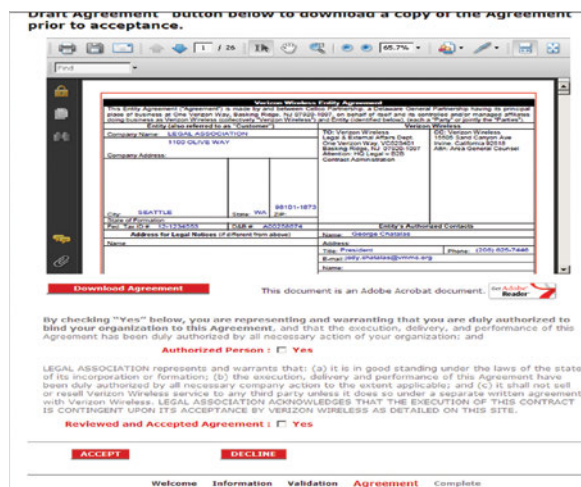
Draft Agreement" button below to download a copy of the Agreement prior to acceptance.

1 / 26

65.7%

Find

Verizon Wireless Entity Agreement

This Entity Agreement ("Agreement") is made by and between Cellco Partnership, a Delaware General Partnership having its principal place of business at One Verizon Way, Basking Ridge, NJ 07920-1097, on behalf of itself and its controlled and/or managed affiliates doing business as Verizon Wireless (collectively "Verizon Wireless") and Entity (identified below), (each a "Party" or jointly the "Parties").

| Entity (also referred to as "Customer") | | Verizon Wireless | |
|---|---|---|---|
| Company Name: LEGAL ASSOCIATION 1102 OLIVE WAY | | TO: Verizon Wireless Legal & External Affairs Dept. One Verizon Way VC52N051 Basking Ridge, NJ 07920-1097 Attention: HQ Legal – B2B Contract Administration | CC: Verizon Wireless 15505 Sand Canyon Ave Irvine, California 92618 Attn: Area General Counsel |
| Company Address: | | | |
| City: SEATTLE State: WA ZIP: 98101-1873 | | | |
| State of Formation: | | | |
| Fed. Tax ID #: 12-1234555 | DAB #: 400356074 | Entity's Authorized Contacts | |
| Address for Legal Notices (if different from above) | | Name: George Chatalas | |
| Name: | | Address: | |
| | | Title: President | Phone: (206) 605-7446 |
| | | E-mail: jelly.chatalas@vmms.org | |
| | | Name: | |

Download Agreement

This document is an Adobe Acrobat document. Get Adobe Reader

By checking "Yes" below, you are representing and warranting that you are duly authorized to bind your organization to this Agreement, and that the execution, delivery, and performance of this Agreement has been duly authorized by all necessary action of your organization: and

Authorized Person : ☐ Yes

LEGAL ASSOCIATION represents and warrants that: (a) it is in good standing under the laws of the state of its incorporation or formation; (b) the execution, delivery and performance of this Agreement have been duly authorized by all necessary company action to the extent applicable; and (c) it shall not sell or resell Verizon Wireless service to any third party unless it does so under a separate written agreement with Verizon Wireless. LEGAL ASSOCIATION ACKNOWLEDGES THAT THE EXECUTION OF THIS CONTRACT IS CONTINGENT UPON ITS ACCEPTANCE BY VERIZON WIRELESS AS DETAILED ON THIS SITE.

Reviewed and Accepted Agreement : ☐ Yes

ACCEPT DECLINE

Welcome Information Validation Agreement Complete